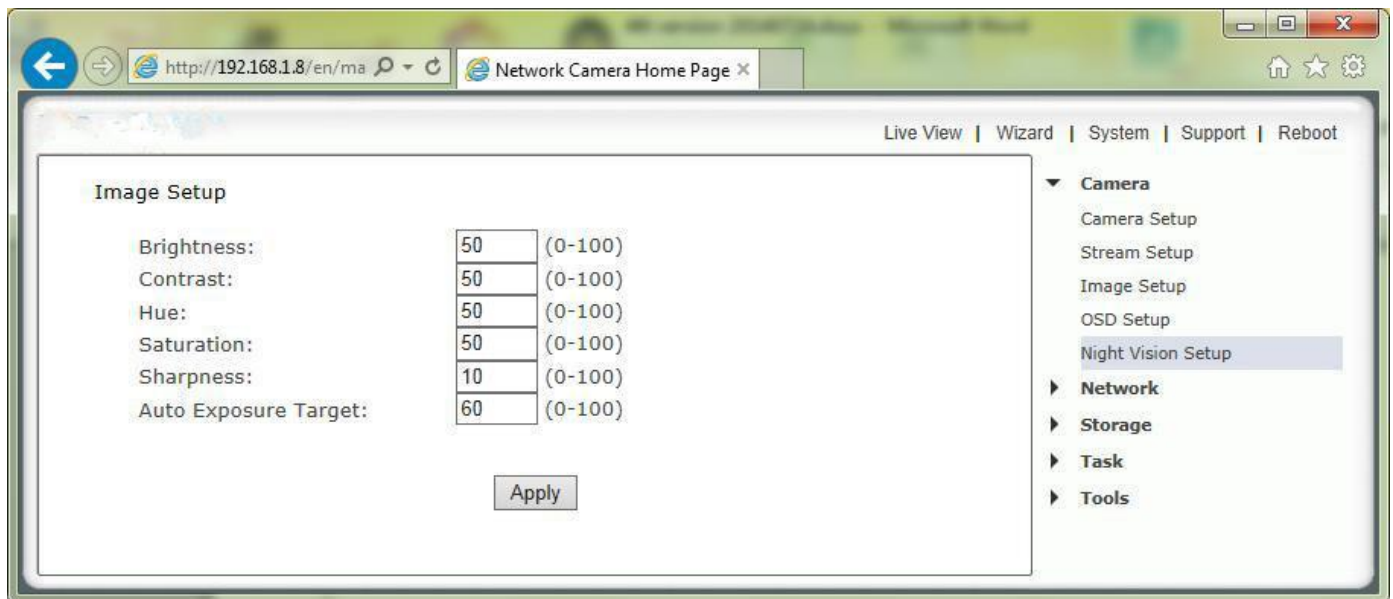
http://192.168.1.8/en/ma

Network Camera Home Page ×

Live View | Wizard | System | Support | Reboot

Image Setup

Brightness: 50 (0-100)
Contrast: 50 (0-100)
Hue: 50 (0-100)
Saturation: 50 (0-100)
Sharpness: 10 (0-100)
Auto Exposure Target: 60 (0-100)

Apply

Camera
Camera Setup
Stream Setup
Image Setup
OSD Setup
Night Vision Setup
Network
Storage
Task
Tools